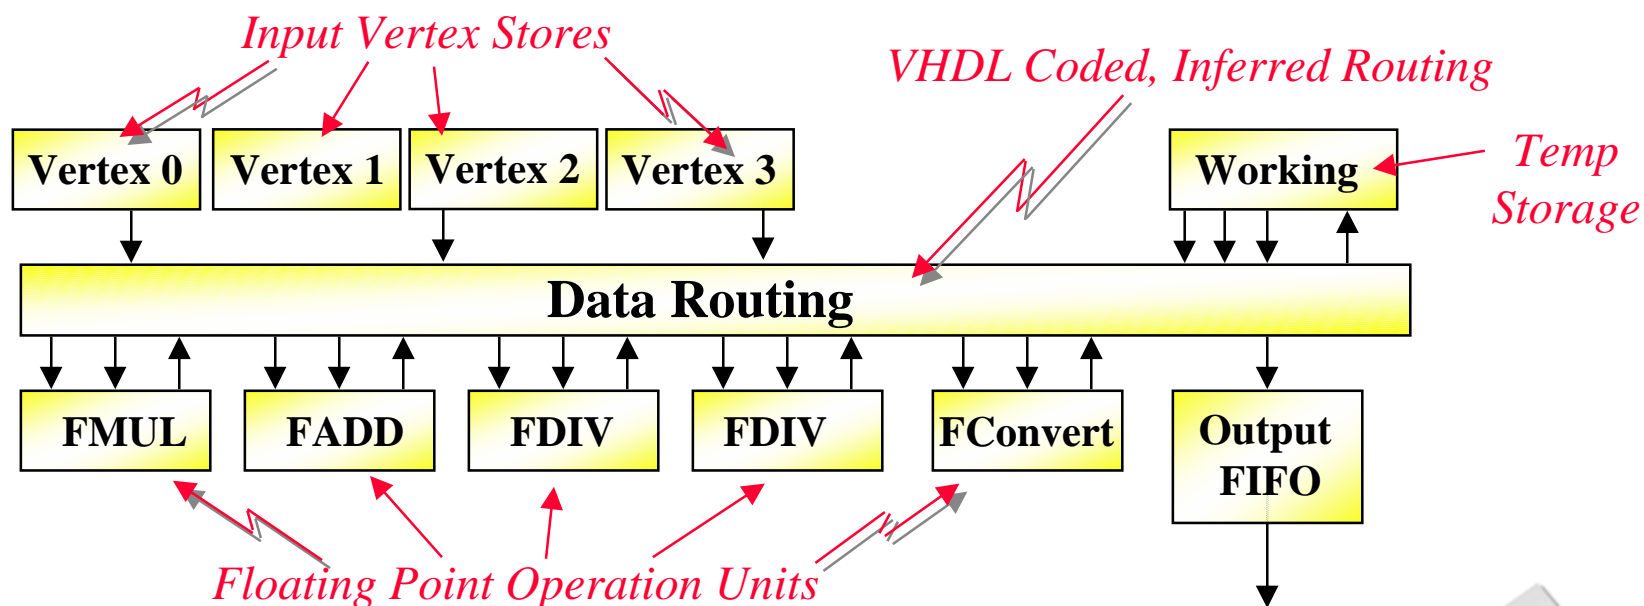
Input Vertex Stores

VHDL Coded, Inferred Routing

Vertex 0

Vertex 1

Vertex 2

Vertex 3

Working

Temp Storage

Data Routing

FMUL

FADD

FDIV

FDIV

FConvert

Output FIFO

Floating Point Operation Units